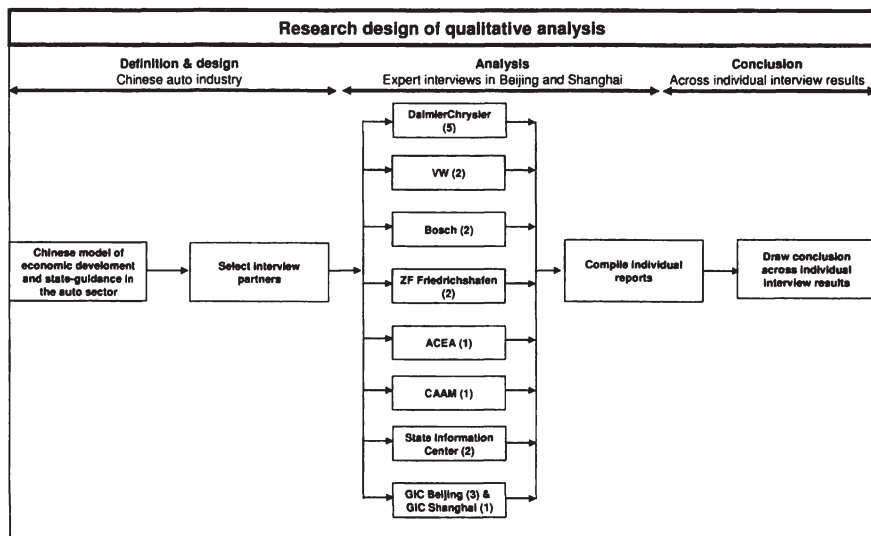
Research design of qualitative analysis

Definition & design
Chinese auto industry

Analysis
Expert interviews in Beijing and Shanghai

Conclusion
Across individual interview results

Chinese model of economic develoment and state-guidance in the auto sector

Select interview partners

DaimlerChrysler (5)

VW (2)

Bosch (2)

ZF Friedrichshafen (2)

ACEA (1)

CAAM (1)

State Information Center (2)

GIC Beijing (3) & GIC Shanghai (1)

Compile individual reports

Draw conclusion across individual interview results